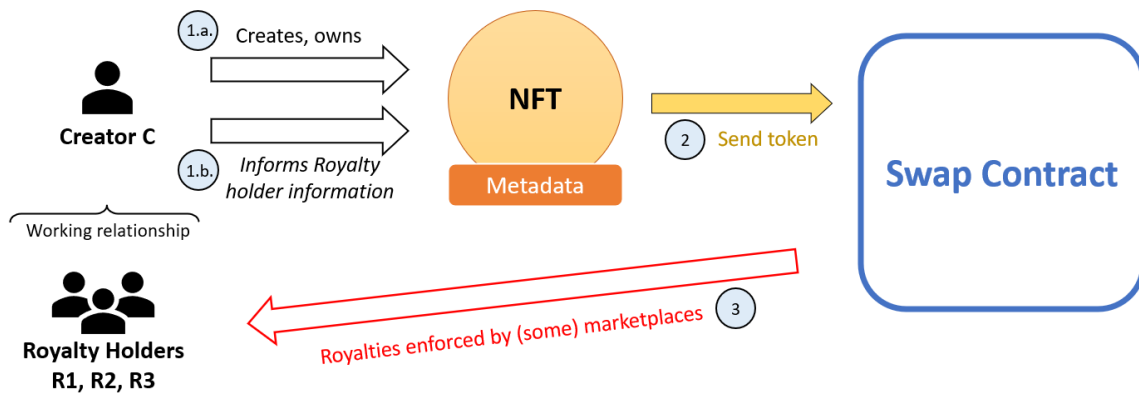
1.a. Creates, owns

Creator C

1.b. Informs Royalty holder information

NFT

Metadata

2 Send token

Swap Contract

Working relationship

Royalty Holders
R1, R2, R3

3

Royalties enforced by (some) marketplaces